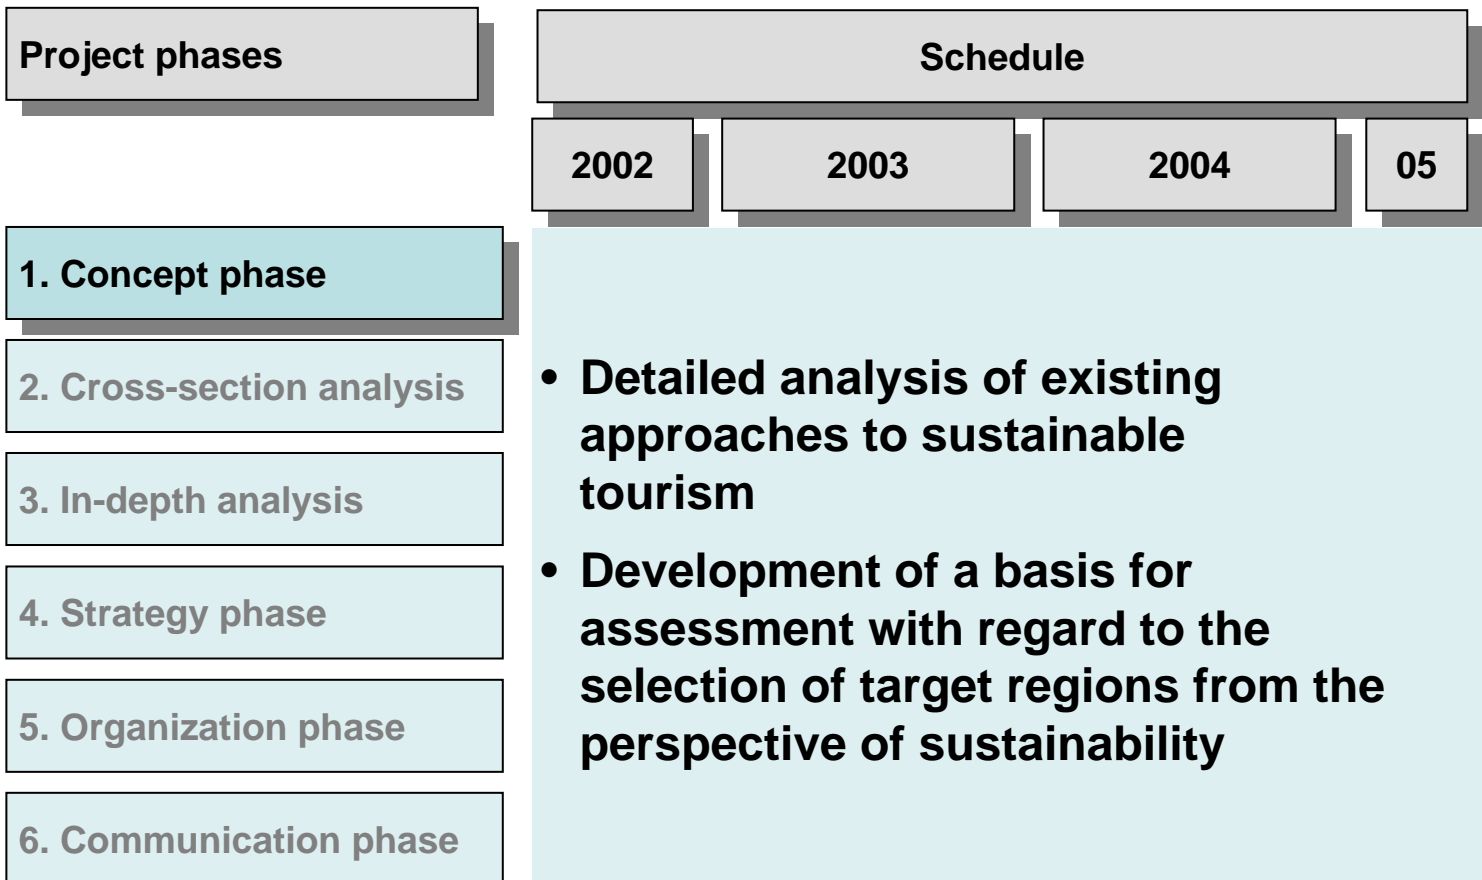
Project phases

Schedule

2002

2003

2004

05

1. Concept phase

2. Cross-section analysis

3. In-depth analysis

4. Strategy phase

5. Organization phase

6. Communication phase

• Detailed analysis of existing approaches to sustainable tourism

• Development of a basis for assessment with regard to the selection of target regions from the perspective of sustainability